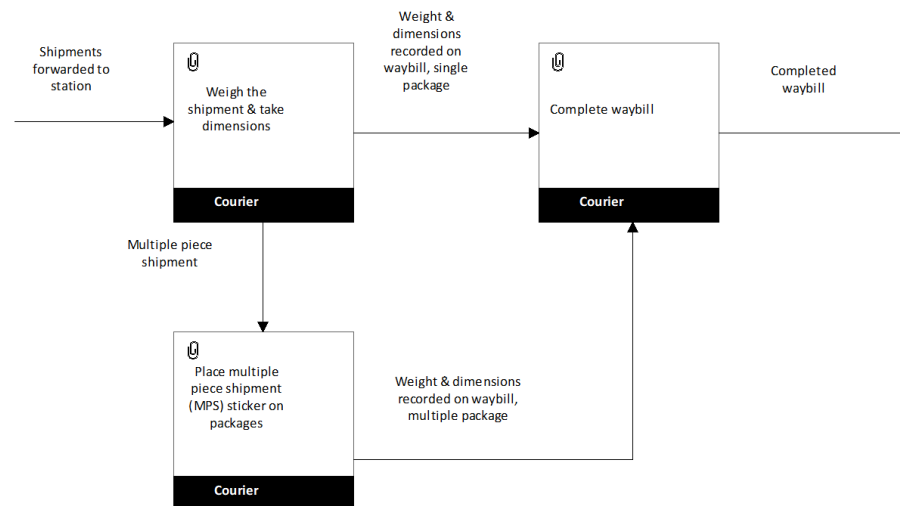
Shipments forwarded to station

Weigh the shipment & take dimensions

Courier

Weight & dimensions recorded on waybill, single package

Complete waybill

Courier

Completed waybill

Multiple piece shipment

Place multiple piece shipment (MPS) sticker on packages

Courier

Weight & dimensions recorded on waybill, multiple package